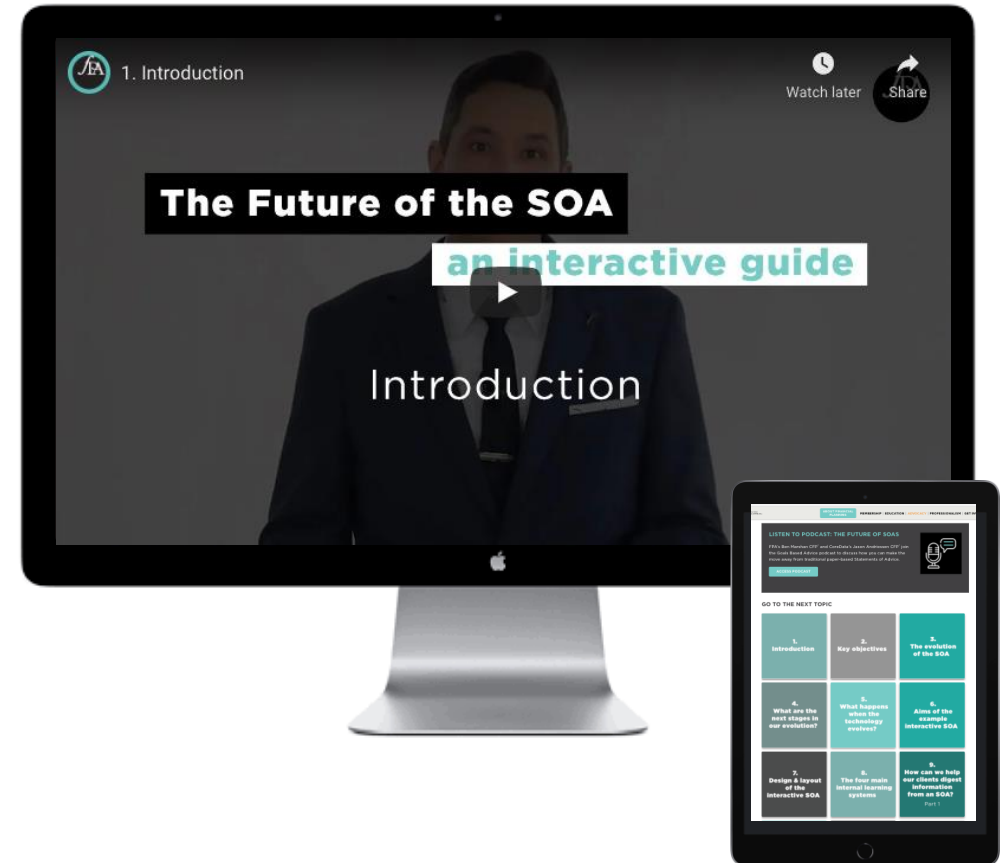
1. Introduction

Watch later

Share

The Future of the SOA

an interactive guide

Introduction

MEMBERSHIP | EDUCATION | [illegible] | PROFESSIONALISM | GET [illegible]

LISTEN TO PODCAST: THE FUTURE OF SOAS

FPA's Ben Marshan CFP® and CoreData's Jason Andriessen CFP® join the Grade Based Advice podcast to discuss how you can make the move away from traditional paper-based Statements of Advice.

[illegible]

GO TO THE NEXT TOPIC

1. Introduction

2. Key objectives

3. The evolution of the SOA

4. What are the next stages in our evolution?

5. What happens when the technology evolves?

6. Aims of the example interactive SOA

7. Design & layout of the interactive SOA

8. The four main internal learning systems

9. How can we help our clients digest information from an SOA? Part 1